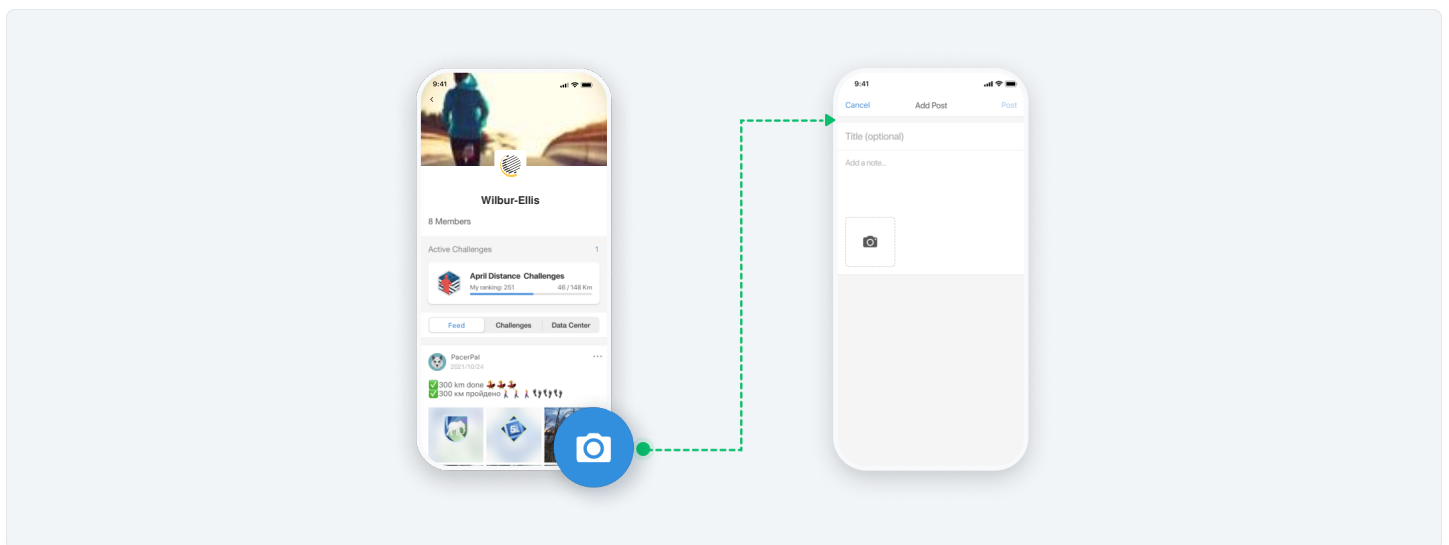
9:41

Wilbur-Ellis

8 Members

Active Challenges 1

April Distance Challenges
My ranking: 251 46 / 148 Km

Feed Challenges Data Center

PacerPal
2021/10/24

✅300 km done 👟👟👟
✅300 км пройдено 🚶🚶🚶👣👣👣

9:41

Cancel Add Post Post

Title (optional)

Add a note...